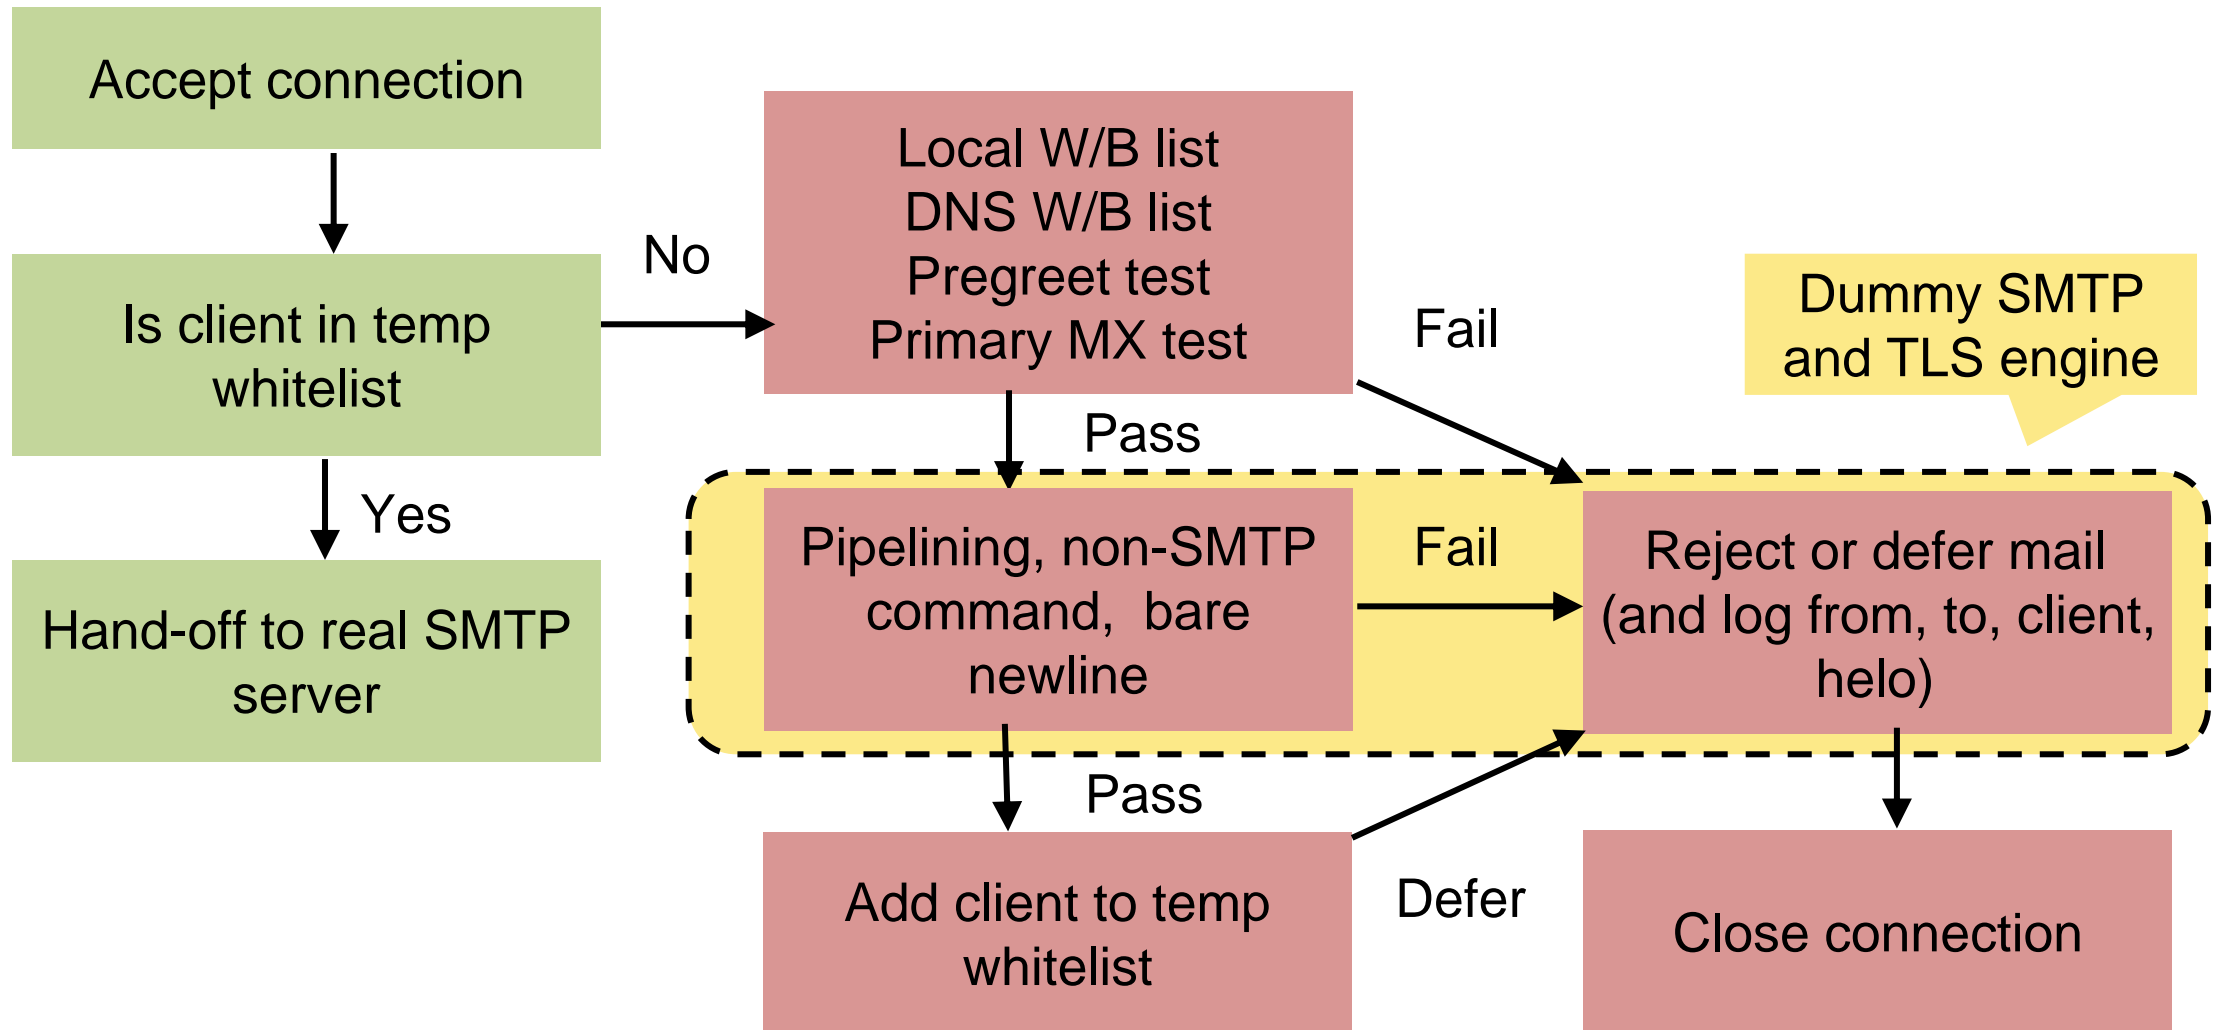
Accept connection

Is client in temp whitelist

Yes

Hand-off to real SMTP server

No

Local W/B list
DNS W/B list
Pregreet test
Primary MX test

Fail

Dummy SMTP and TLS engine

Pass

Pipelining, non-SMTP command, bare newline

Fail

Reject or defer mail (and log from, to, client, helo)

Pass

Add client to temp whitelist

Defer

Close connection